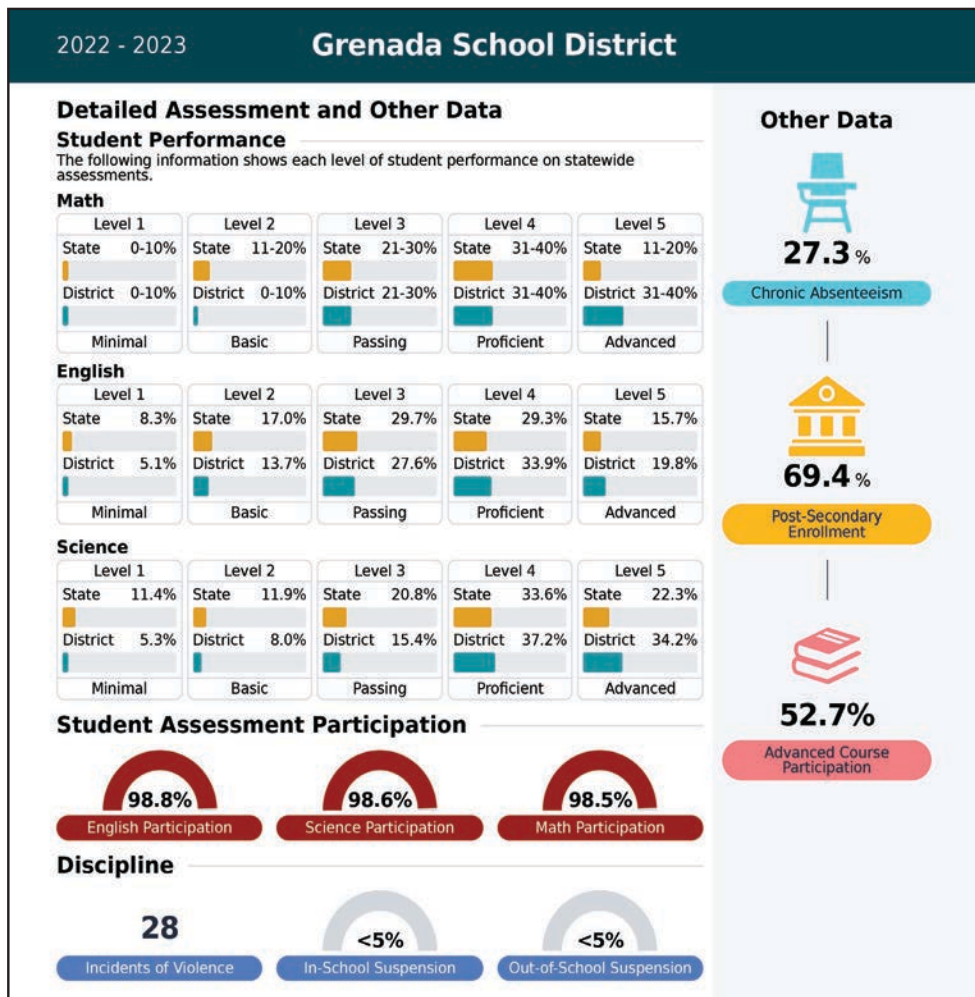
2022 - 2023 Grenada School District

Detailed Assessment and Other Data

Student Performance

The following information shows each level of student performance on statewide assessments.

Math

| Level 1 | Level 2 | Level 3 | Level 4 | Level 5 |
|---|---|---|---|---|
| State 0-10% | State 11-20% | State 21-30% | State 31-40% | State 11-20% |
| District 0-10% | District 0-10% | District 21-30% | District 31-40% | District 31-40% |
| Minimal | Basic | Passing | Proficient | Advanced |

English

| Level 1 | Level 2 | Level 3 | Level 4 | Level 5 |
|---|---|---|---|---|
| State 8.3% | State 17.0% | State 29.7% | State 29.3% | State 15.7% |
| District 5.1% | District 13.7% | District 27.6% | District 33.9% | District 19.8% |
| Minimal | Basic | Passing | Proficient | Advanced |

Science

| Level 1 | Level 2 | Level 3 | Level 4 | Level 5 |
|---|---|---|---|---|
| State 11.4% | State 11.9% | State 20.8% | State 33.6% | State 22.3% |
| District 5.3% | District 8.0% | District 15.4% | District 37.2% | District 34.2% |
| Minimal | Basic | Passing | Proficient | Advanced |

Student Assessment Participation

98.8% English Participation

98.6% Science Participation

98.5% Math Participation

Discipline

28 Incidents of Violence

<5% In-School Suspension

<5% Out-of-School Suspension

Other Data

27.3 % Chronic Absenteeism

69.4 % Post-Secondary Enrollment

52.7% Advanced Course Participation